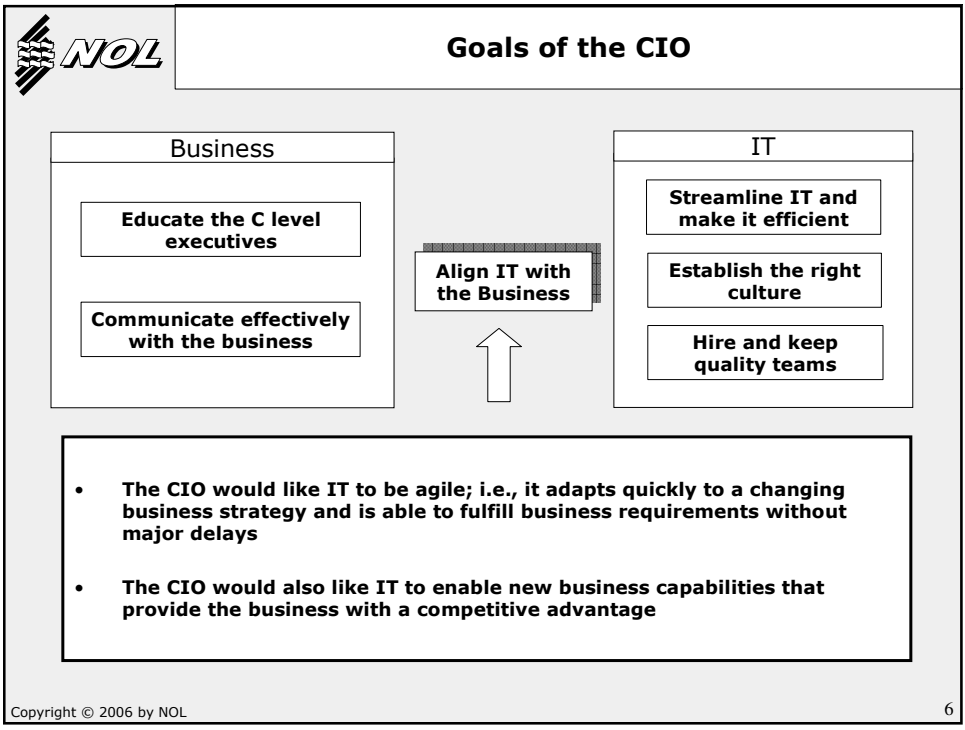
NOL

Goals of the CIO

Business

Educate the C level executives

Communicate effectively with the business

Align IT with the Business

IT

Streamline IT and make it efficient

Establish the right culture

Hire and keep quality teams

• The CIO would like IT to be agile; i.e., it adapts quickly to a changing business strategy and is able to fulfill business requirements without major delays

• The CIO would also like IT to enable new business capabilities that provide the business with a competitive advantage

Copyright © 2006 by NOL

6